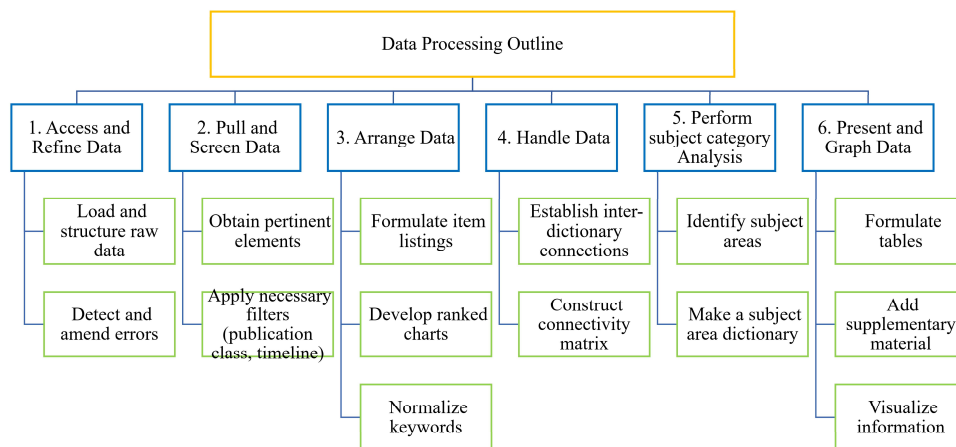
Data Processing Outline

1. Access and Refine Data

Load and structure raw data

Detect and amend errors

2. Pull and Screen Data

Obtain pertinent elements

Apply necessary filters (publication class, timeline)

3. Arrange Data

Formulate item listings

Develop ranked charts

Normalize keywords

4. Handle Data

Establish inter-dictionary connections

Construct connectivity matrix

5. Perform subject category Analysis

Identify subject areas

Make a subject area dictionary

6. Present and Graph Data

Formulate tables

Add supplementary material

Visualize information